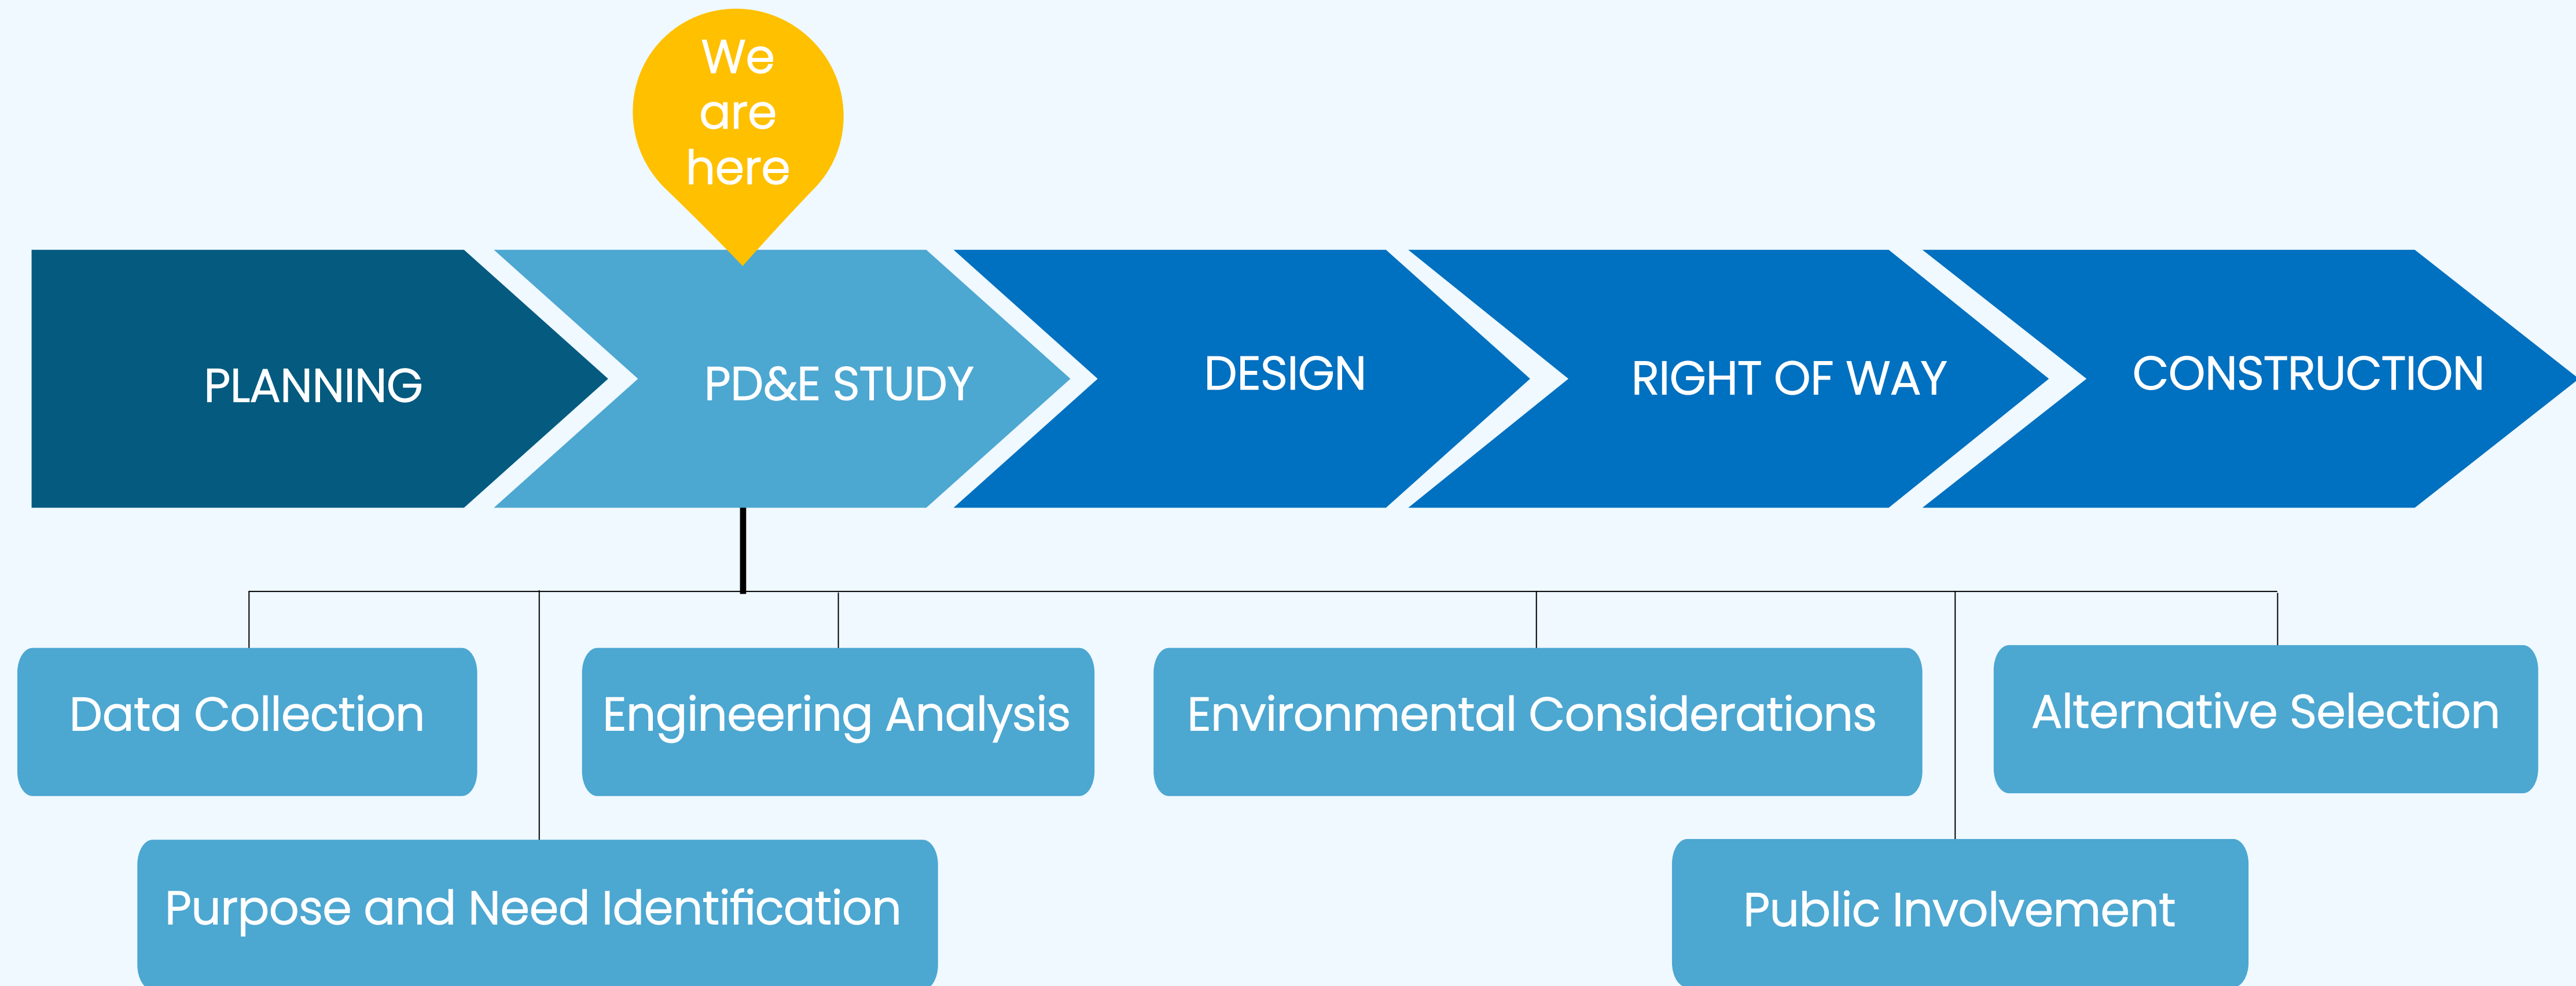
We are here

PLANNING

PD&E STUDY

DESIGN

RIGHT OF WAY

CONSTRUCTION

Data Collection

Engineering Analysis

Environmental Considerations

Alternative Selection

Purpose and Need Identification

Public Involvement